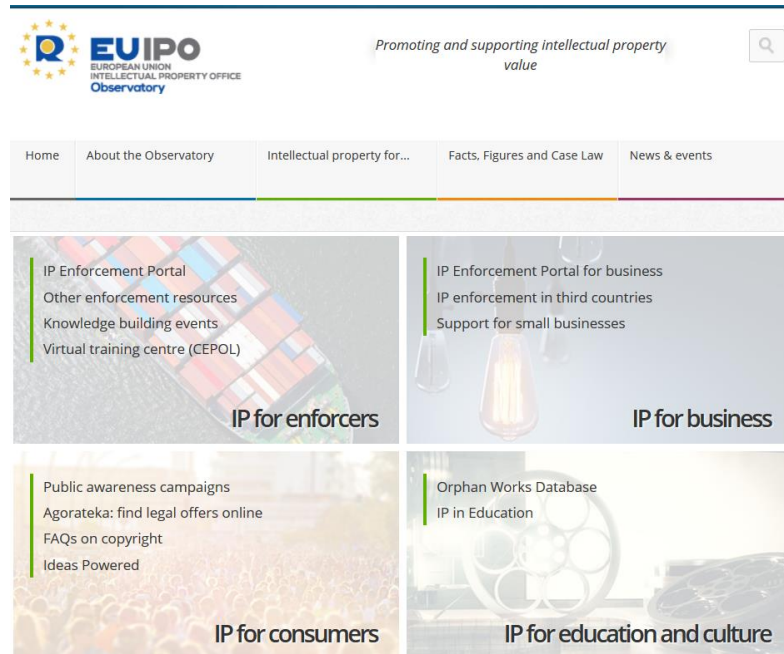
EUIPO
EUROPEAN UNION INTELLECTUAL PROPERTY OFFICE
Observatory

Promoting and supporting intellectual property value

Home
About the Observatory
Intellectual property for...
Facts, Figures and Case Law
News & events

IP Enforcement Portal
Other enforcement resources
Knowledge building events
Virtual training centre (CEPOL)

IP for enforcers

IP Enforcement Portal for business
IP enforcement in third countries
Support for small businesses

IP for business

Public awareness campaigns
Agorateka: find legal offers online
FAQs on copyright
Ideas Powered

IP for consumers

Orphan Works Database
IP in Education

IP for education and culture